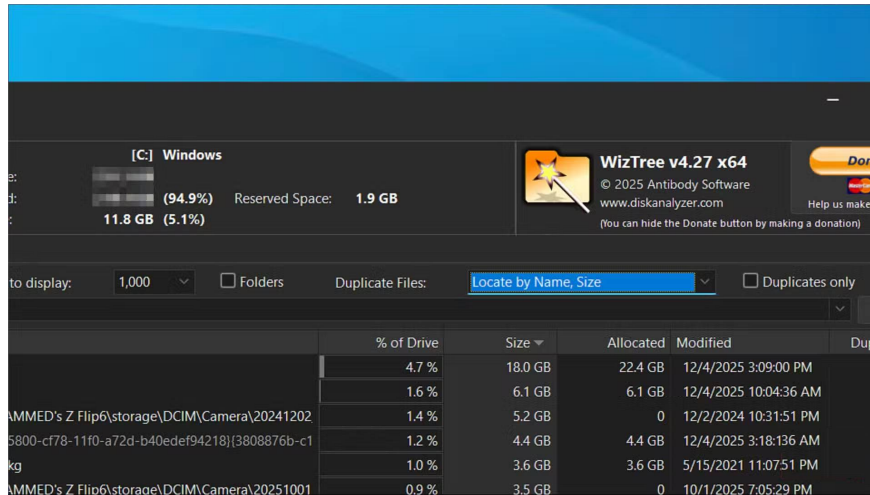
–

e:

d:

:

[C:] Windows

(94.9%) Reserved Space: 1.9 GB

11.8 GB (5.1%)

WizTree v4.27 x64
© 2025 Antibody Software
www.diskanalyzer.com
(You can hide the Donate button by making a donation)

Don

Help us make

to display: 1,000 Folders Duplicate Files: Locate by Name, Size Duplicates only

| | % of Drive | Size | Allocated | Modified | Du |
|---|---|---|---|---|---|
| | 4.7 % | 18.0 GB | 22.4 GB | 12/4/2025 3:09:00 PM | |
| | 1.6 % | 6.1 GB | 6.1 GB | 12/4/2025 10:04:36 AM | |
| AMMED's Z Flip6\storage\DCIM\Camera\20241202 | 1.4 % | 5.2 GB | 0 | 12/2/2024 10:31:51 PM | |
| 5800-cf78-11f0-a72d-b40edef94218}{3808876b-c1 | 1.2 % | 4.4 GB | 4.4 GB | 12/4/2025 3:18:136 AM | |
| kg | 1.0 % | 3.6 GB | 3.6 GB | 5/15/2021 11:07:51 PM | |
| AMMED's Z Flip6\storage\DCIM\Camera\20251001 | 0.9 % | 3.5 GB | 0 | 10/1/2025 7:05:29 PM | |